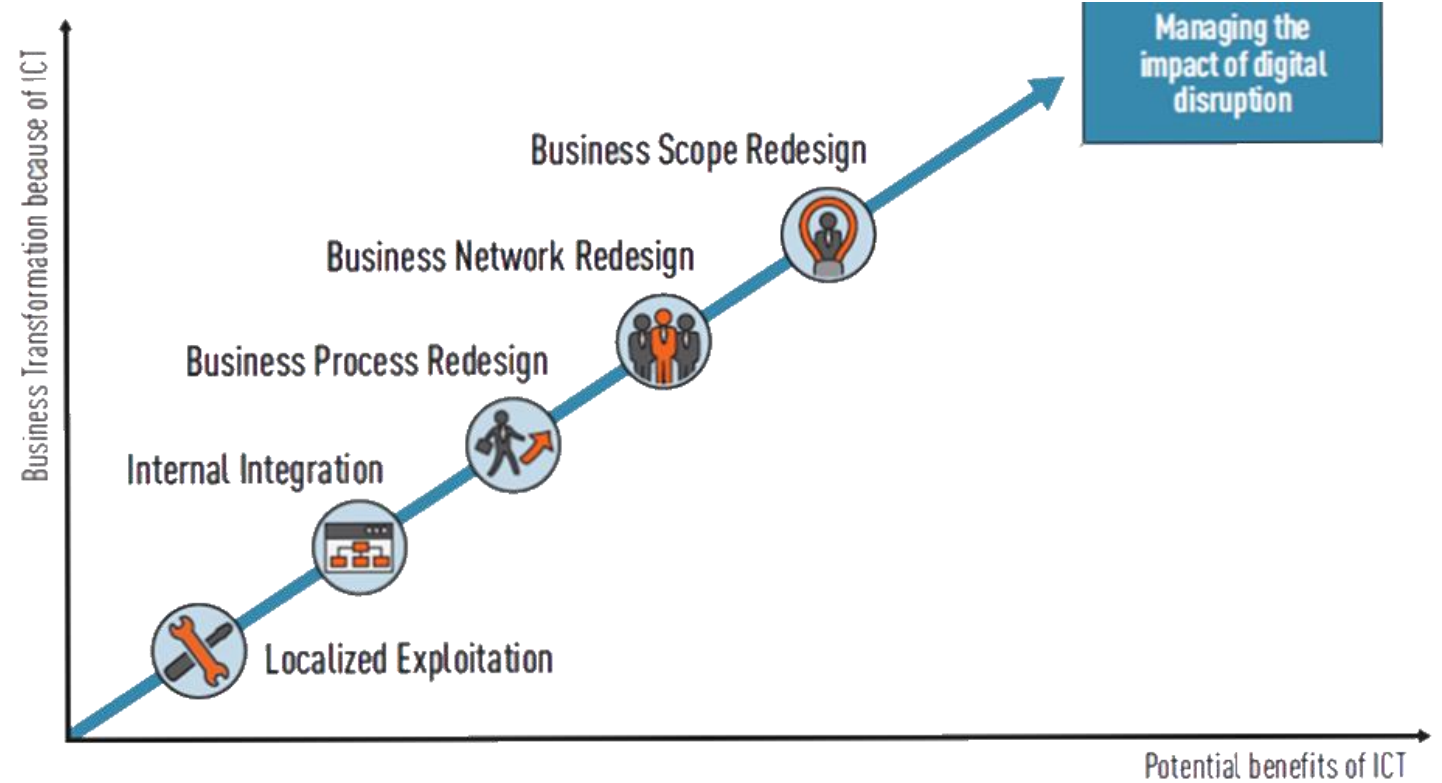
Managing the impact of digital disruption

Business Scope Redesign

Business Network Redesign

Business Process Redesign

Internal Integration

Localized Exploitation

Business Transformation because of ICT

Potential benefits of ICT